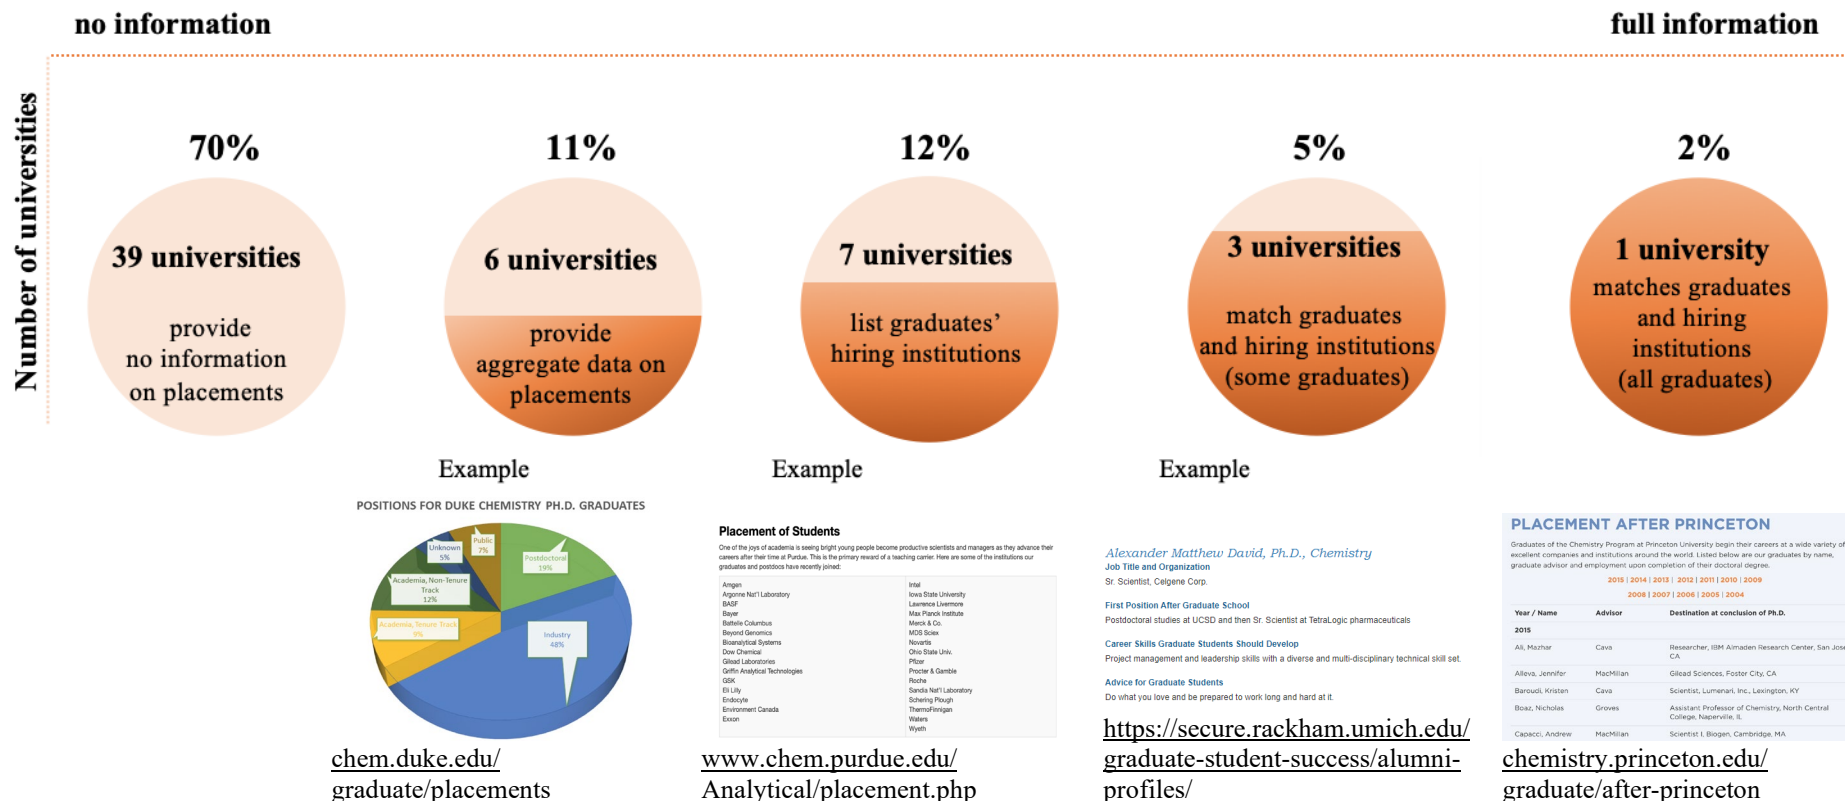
no information

full information

Number of universities

70%

39 universities

provide no information on placements

11%

6 universities

provide aggregate data on placements

12%

7 universities

list graduates' hiring institutions

5%

3 universities

match graduates and hiring institutions (some graduates)

2%

1 university

matches graduates and hiring institutions (all graduates)

Example

POSITIONS FOR DUKE CHEMISTRY PH.D. GRADUATES

Unknown 5%

Public 7%

Postdoctoral 19%

Academia, Non-Tenure Track 12%

Academia, Tenure Track 9%

Industry 48%

chem.duke.edu/graduate/placements

Example

Placement of Students

One of the joys of academia is seeing bright young people become productive scientists and managers as they advance their careers after their time at Purdue. This is the primary reward of a teaching career. Here are some of the institutions our graduates and postdocs have recently joined:

| | |
|---|---|
| Amgen | Intel |
| Argonne Nat'l Laboratory | Iowa State University |
| BASF | Lawrence Livermore |
| Bayer | Max Planck Institute |
| Battelle Columbus | Merck & Co. |
| Beyond Genomics | MDS Sciex |
| Bioanalytical Systems | Novartis |
| Dow Chemical | Ohio State Univ. |
| Gilead Laboratories | Pfizer |
| Griffin Analytical Technologies | Procter & Gamble |
| GSK | Roche |
| Eli Lilly | Sandia Nat'l Laboratory |
| Endocyte | Schering Plough |
| Environment Canada | ThermoFinnigan |
| Exxon | Waters |
| | Wyeth |

www.chem.purdue.edu/Analytical/placement.php

Example

Alexander Matthew David, Ph.D., Chemistry

Job Title and Organization

Sr. Scientist, Celgene Corp.

First Position After Graduate School

Postdoctoral studies at UCSD and then Sr. Scientist at TetraLogic pharmaceuticals

Career Skills Graduate Students Should Develop

Project management and leadership skills with a diverse and multi-disciplinary technical skill set.

Advice for Graduate Students

Do what you love and be prepared to work long and hard at it.

https://secure.rackham.umich.edu/graduate-student-success/alumni-profiles/

PLACEMENT AFTER PRINCETON

Graduates of the Chemistry Program at Princeton University begin their careers at a wide variety of excellent companies and institutions around the world. Listed below are our graduates by name, graduate advisor and employment upon completion of their doctoral degree.

2015 | 2014 | 2013 | 2012 | 2011 | 2010 | 2009
2008 | 2007 | 2006 | 2005 | 2004

| Year / Name | Advisor | Destination at conclusion of Ph.D. |
|---|---|---|
| 2015 | | |
| Ali, Mazhar | Cava | Researcher, IBM Almaden Research Center, San Jose, CA |
| Alleva, Jennifer | MacMillan | Gilead Sciences, Foster City, CA |
| Baroudi, Kristen | Cava | Scientist, Lumenari, Inc., Lexington, KY |
| Boaz, Nicholas | Groves | Assistant Professor of Chemistry, North Central College, Naperville, IL |
| Capacci, Andrew | MacMillan | Scientist I, Biogen, Cambridge, MA |

chemistry.princeton.edu/graduate/after-princeton